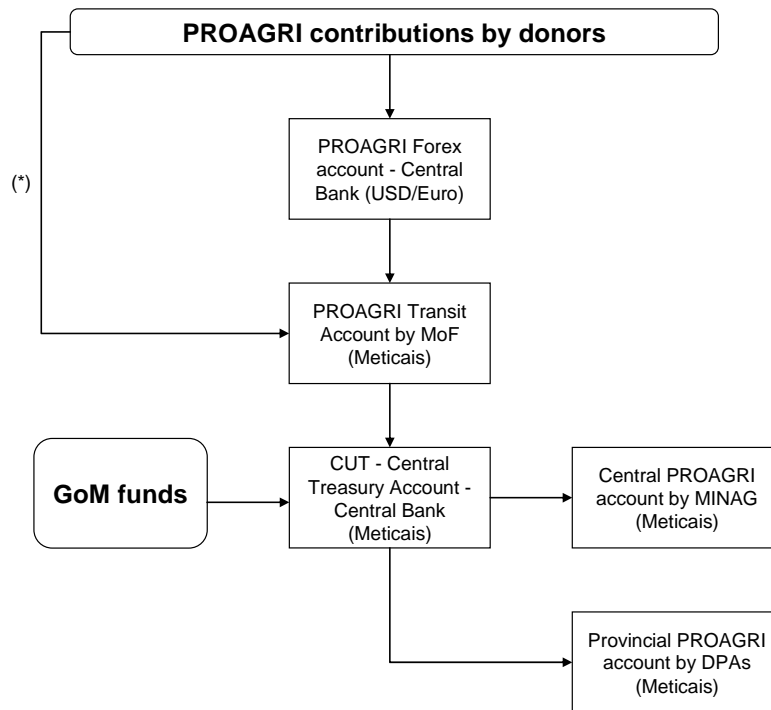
PROAGRI contributions by donors

(*)

PROAGRI Forex account - Central Bank (USD/Euro)

PROAGRI Transit Account by MoF (Meticais)

GoM funds

CUT - Central Treasury Account - Central Bank (Meticais)

Central PROAGRI account by MINAG (Meticais)

Provincial PROAGRI account by DPAs (Meticais)